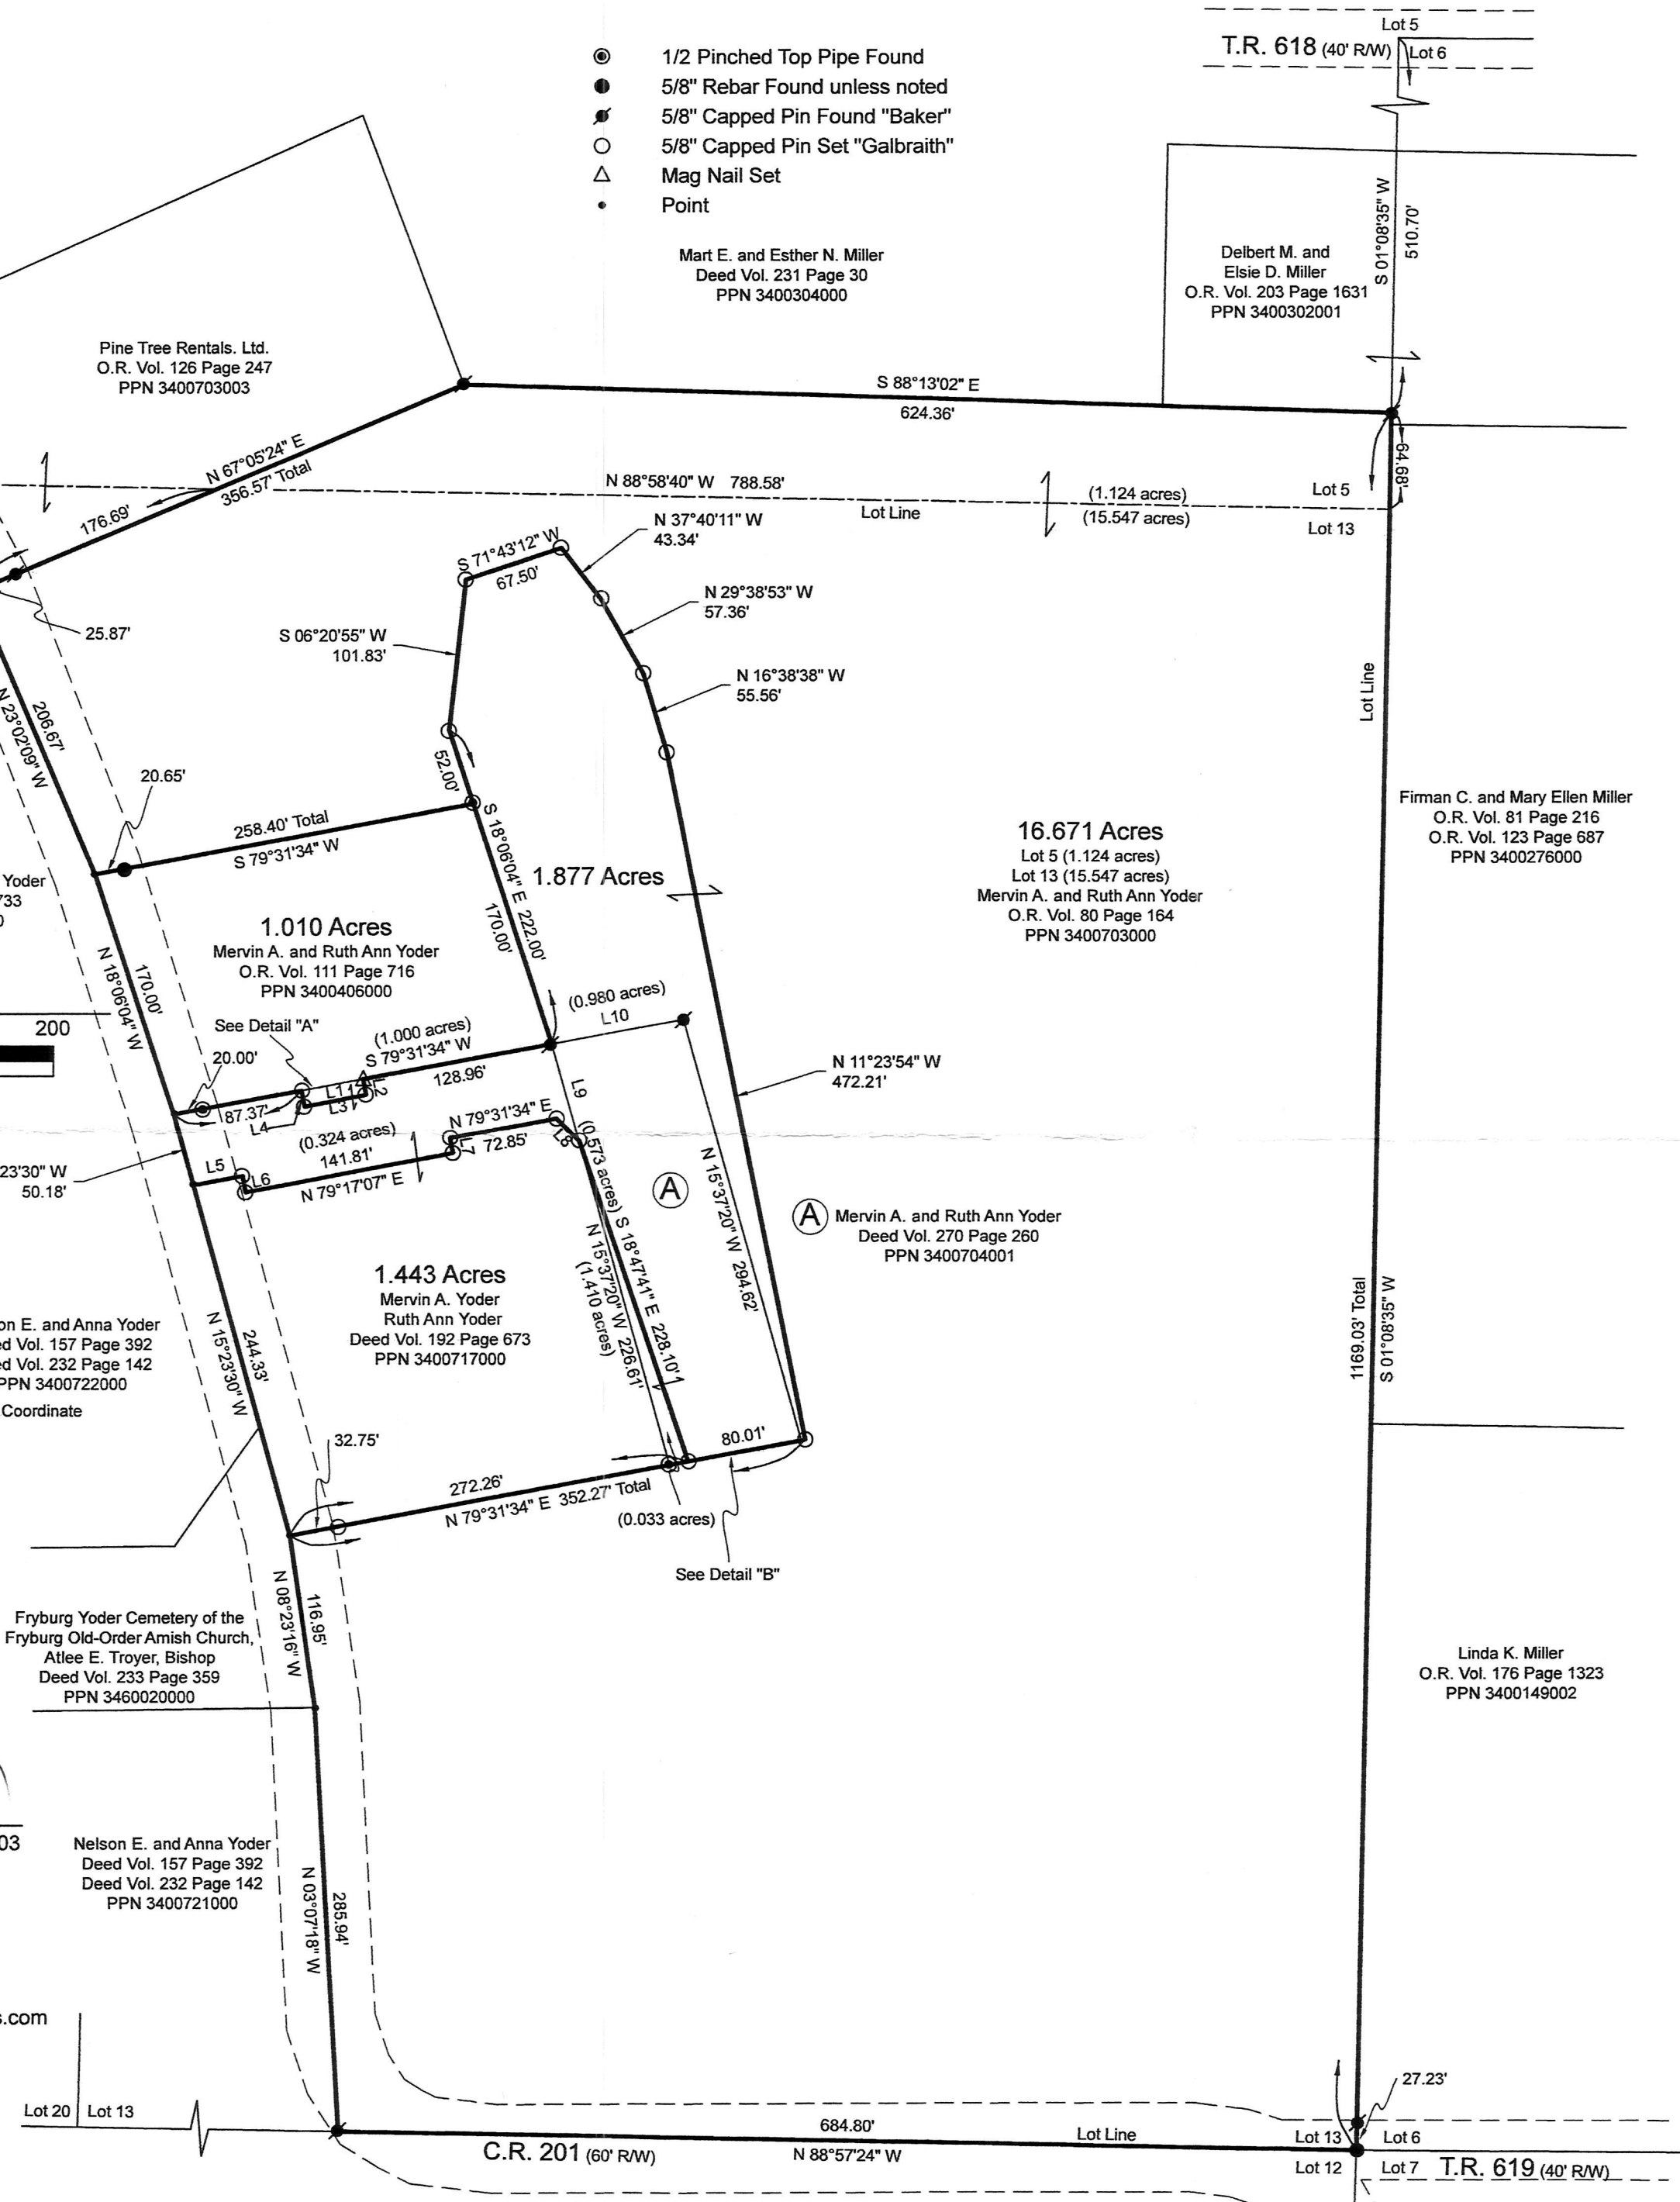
Lot 5
T.R. 618 (40' R/W)
Lot 6

1/2 Pinched Top Pipe Found
5/8" Rebar Found unless noted
5/8" Capped Pin Found "Baker"
5/8" Capped Pin Set "Galbraith"
Mag Nail Set
Point

Mart E. and Esther N. Miller
Deed Vol. 231 Page 30
PPN 3400304000

Delbert M. and
Elsie D. Miller
O.R. Vol. 203 Page 1631
PPN 3400302001

S 01°08'35" W
510.70'

Pine Tree Rentals. Ltd.
O.R. Vol. 126 Page 247
PPN 3400703003

S 88°13'02" E
624.36'

64.68'

N 67°05'24" E
356.57' Total
176.69'

N 88°58'40" W 788.58'
Lot Line
(1.124 acres)
(15.547 acres)
Lot 5
Lot 13

S 71°43'12" W
67.50'
N 37°40'11" W
43.34'
N 29°38'53" W
57.36'
25.87'
S 06°20'55" W
101.83'
N 16°38'38" W
55.56'
N 23°02'09" W
206.67'
Lot Line
52.00'
20.65'
258.40' Total
S 79°31'34" W
S 18°06'04" E 222.00'
170.00'
1.877 Acres
16.671 Acres
Lot 5 (1.124 acres)
Lot 13 (15.547 acres)
Mervin A. and Ruth Ann Yoder
O.R. Vol. 80 Page 164
PPN 3400703000

Firman C. and Mary Ellen Miller
O.R. Vol. 81 Page 216
O.R. Vol. 123 Page 687
PPN 3400276000

Yoder
733
0

1.010 Acres
Mervin A. and Ruth Ann Yoder
O.R. Vol. 111 Page 716
PPN 3400406000

N 18°06'04" W
170.00'
200
See Detail "A"
(0.980 acres)
L10
(1.000 acres)
S 79°31'34" W
20.00'
128.96'
N 11°23'54" W
472.21'
L9
87.37'
L1
L2
L3
L4
(0.324 acres)
141.81'
N 79°31'34" E
72.85'
L7
L8
(0.573 acres)
23'30" W
50.18'
L5
L6
N 79°17'07" E
A
N 15°37'20" W 294.62'
A Mervin A. and Ruth Ann Yoder
Deed Vol. 270 Page 260
PPN 3400704001

1.443 Acres
Mervin A. Yoder
Ruth Ann Yoder
Deed Vol. 192 Page 673
PPN 3400717000

S 18°47'41" E 228.10'
N 15°37'20" W 226.61'
(1.410 acres)

on E. and Anna Yoder
ed Vol. 157 Page 392
ed Vol. 232 Page 142
PPN 3400722000
Coordinate

N 15°23'30" W
244.33'
1169.03' Total
S 01°08'35" W

32.75'
80.01'
272.26'
N 79°31'34" E 352.27' Total
(0.033 acres)
See Detail "B"

Fryburg Yoder Cemetery of the
Fryburg Old-Order Amish Church,
Atlee E. Troyer, Bishop
Deed Vol. 233 Page 359
PPN 3460020000

N 08°23'16" W
116.95'

Linda K. Miller
O.R. Vol. 176 Page 1323
PPN 3400149002

03
Nelson E. and Anna Yoder
Deed Vol. 157 Page 392
Deed Vol. 232 Page 142
PPN 3400721000

N 03°07'18" W
285.94'

s.com

27.23'
Lot 20
Lot 13
684.80'
N 88°57'24" W
Lot Line
Lot 13
Lot 6
C.R. 201 (60' R/W)
Lot 12
Lot 7
T.R. 619 (40' R/W)